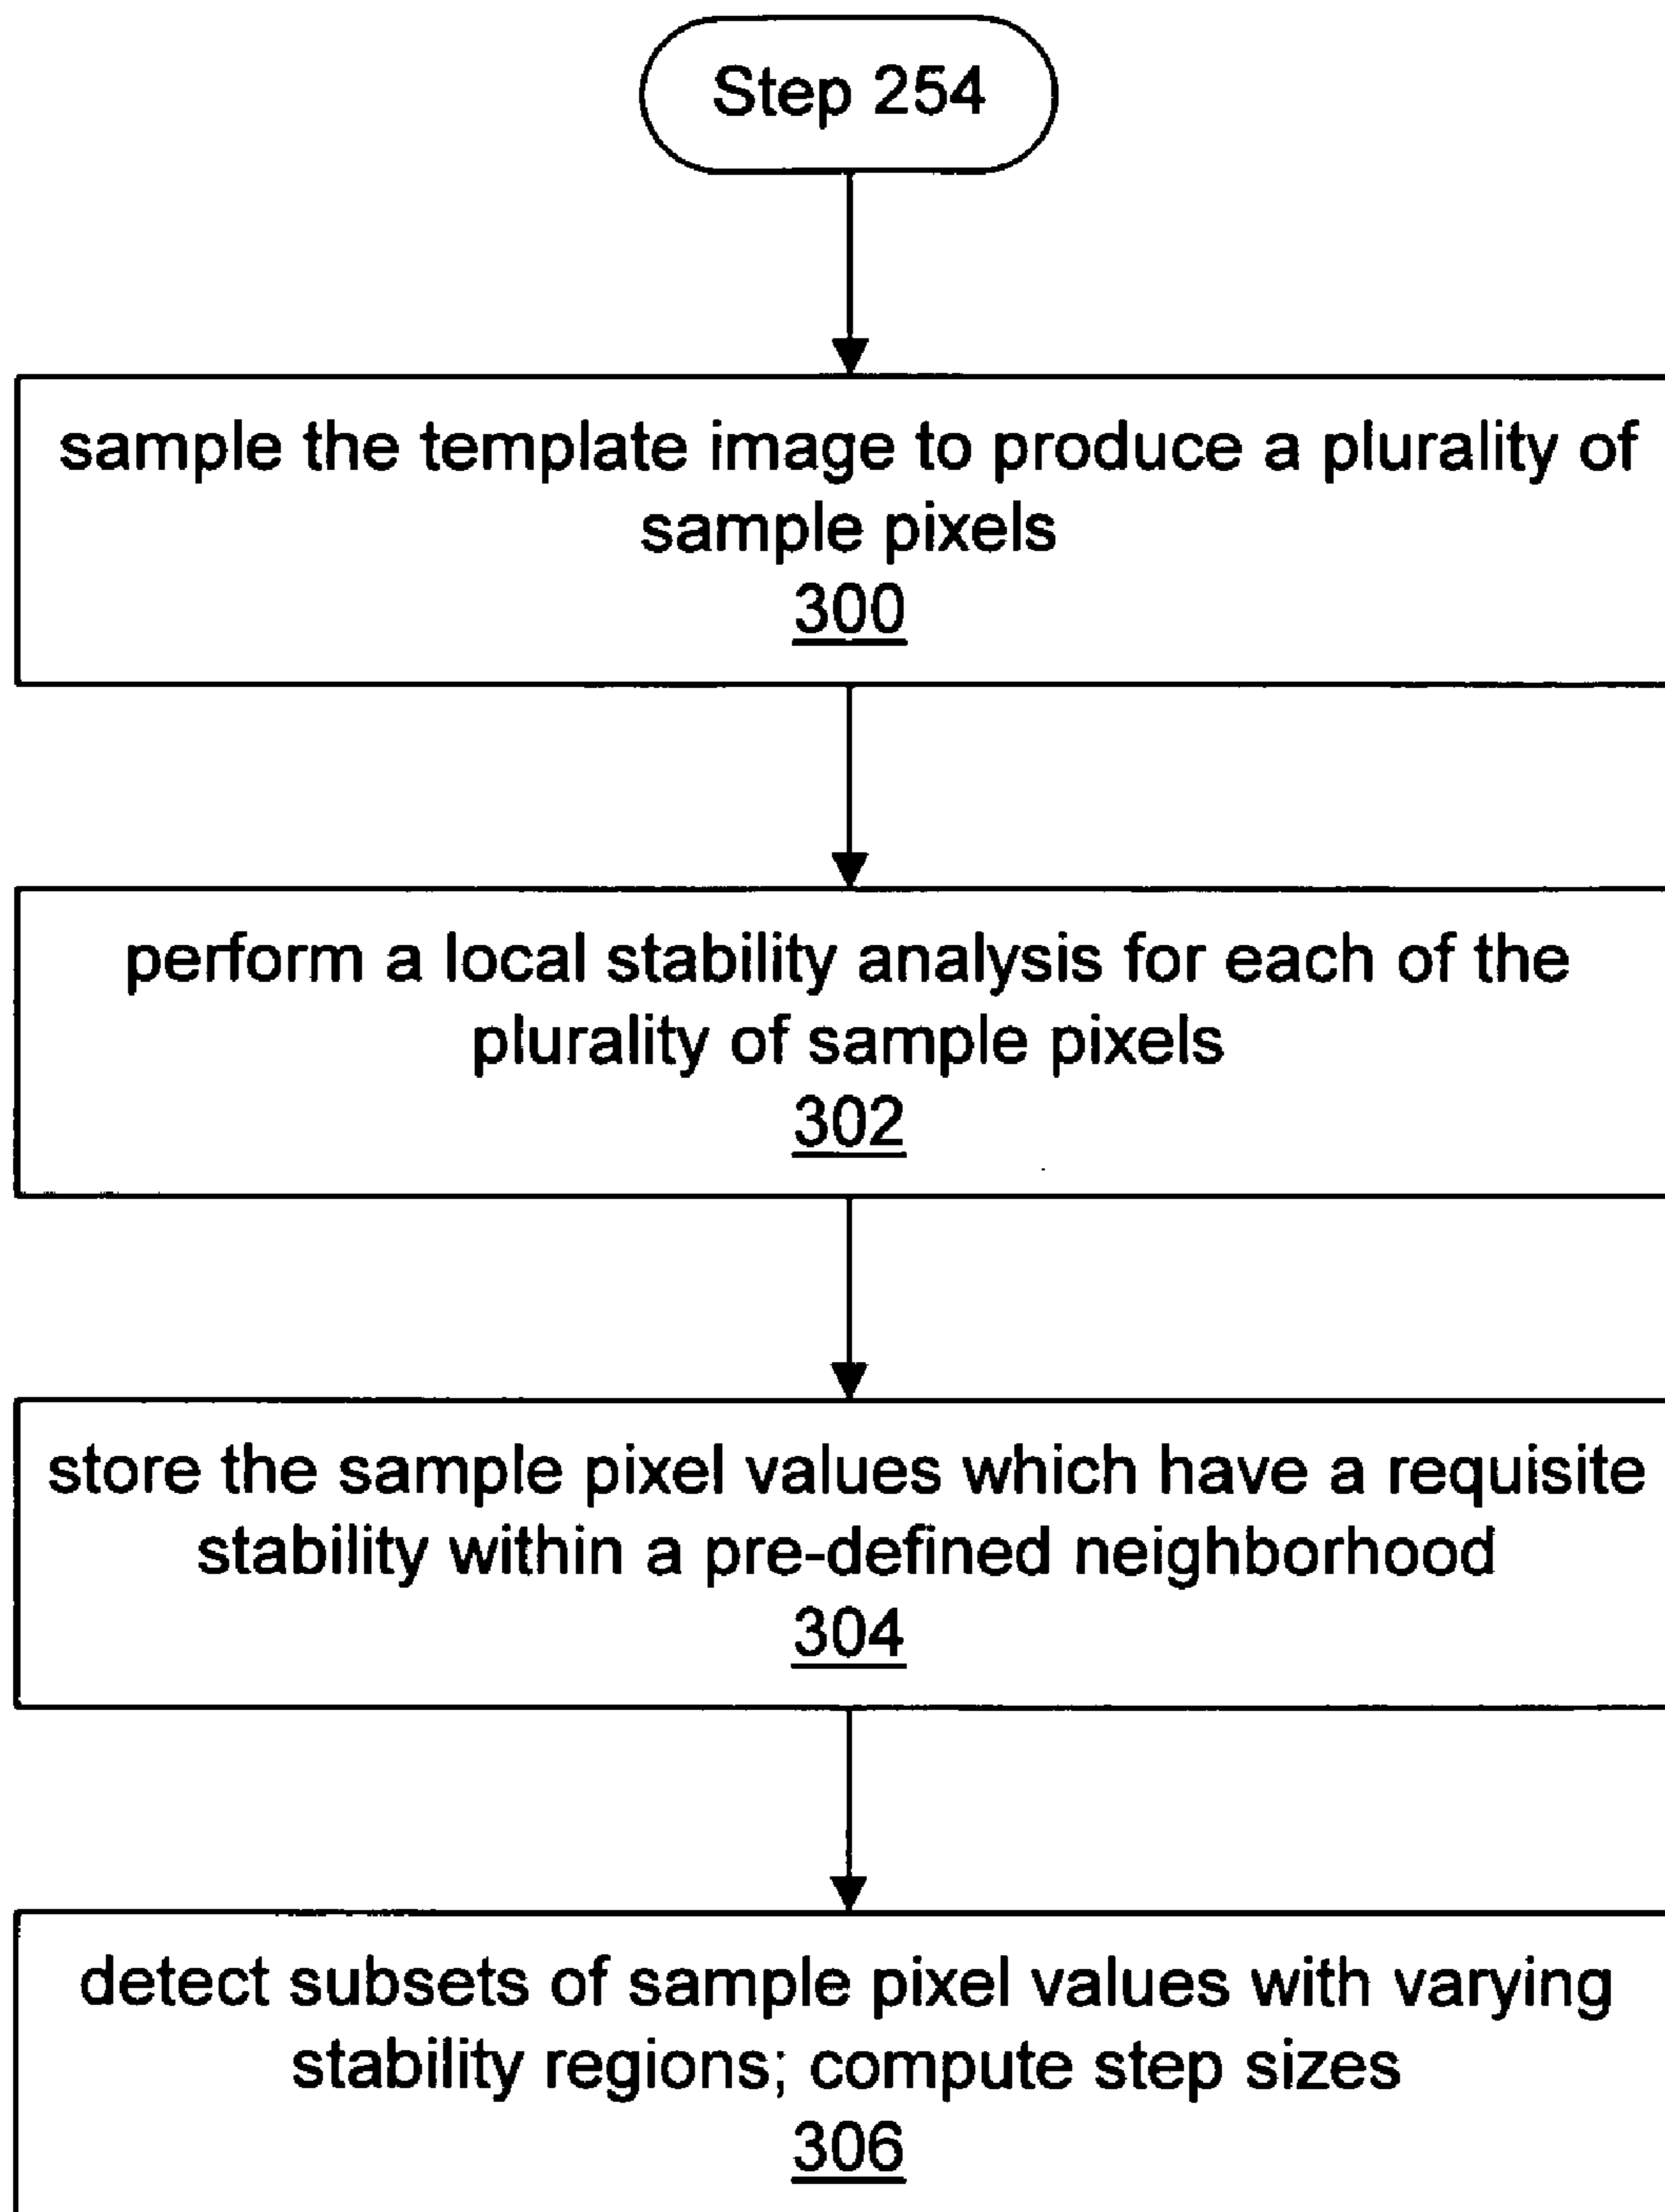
Step 254

sample the template image to produce a plurality of sample pixels
300

perform a local stability analysis for each of the plurality of sample pixels
302

store the sample pixel values which have a requisite stability within a pre-defined neighborhood
304

detect subsets of sample pixel values with varying stability regions; compute step sizes
306